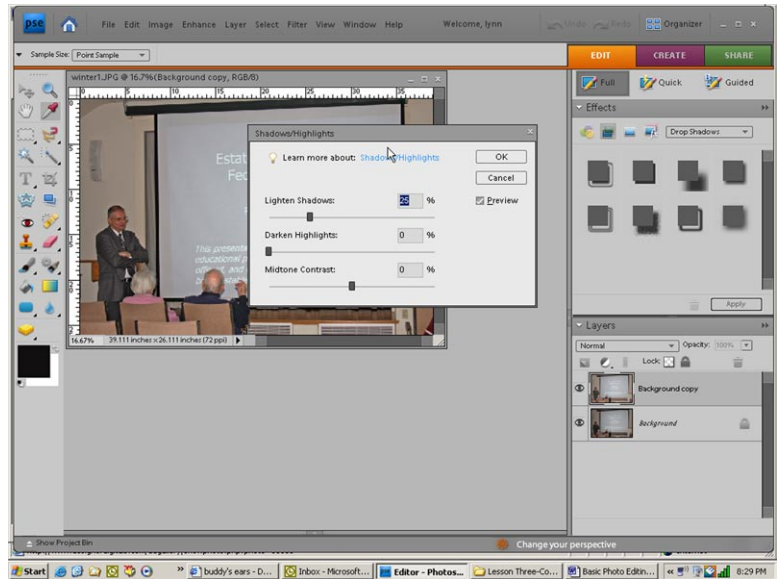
pse
File Edit Image Enhance Layer Select Filter View Window Help
Welcome, lynn
Undo Redo
Organizer
Sample Size: Point Sample
EDIT CREATE SHARE
Full Quick Guided
Effects
Drop Shadows
Apply
winter1.JPG @ 16.7%(Background copy, RGB/8)
Estat
Fec
This presenta
educational p
and
16.67% 39.111 inches x 26.111 inches (72 ppi)
Shadows/Highlights
Learn more about: Shadows/Highlights
OK
Cancel
Preview
Lighten Shadows: 25 %
Darken Highlights: 0 %
Midtone Contrast: 0 %
Layers
Normal
Opacity: 100%
Lock:
Background copy
Background
Show Project Bin
Change your perspective
Start
buddy's ears - D...
Inbox - Microsoft...
Editor - Photos...
Lesson Three-Co...
Basic Photo Editin...
8:29 PM